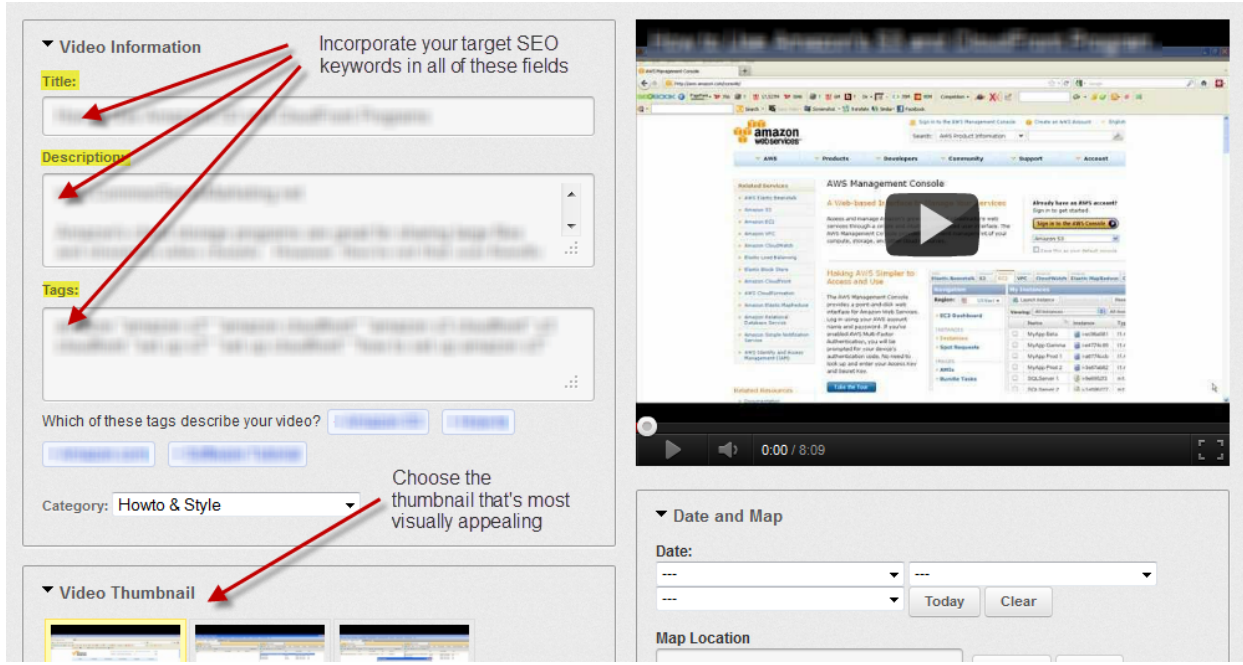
Video Information

Incorporate your target SEO keywords in all of these fields

Title:

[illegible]

Description:

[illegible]

Tags:

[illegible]

Which of these tags describe your video? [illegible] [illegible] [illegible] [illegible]

Choose the thumbnail that's most visually appealing

Category: Howto & Style

Video Thumbnail

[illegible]

amazon web services

AWS Products Developers Community Support Account

AWS Management Console

0:00 / 8:09

Date and Map

Date:

---

---

---

Today Clear

Map Location